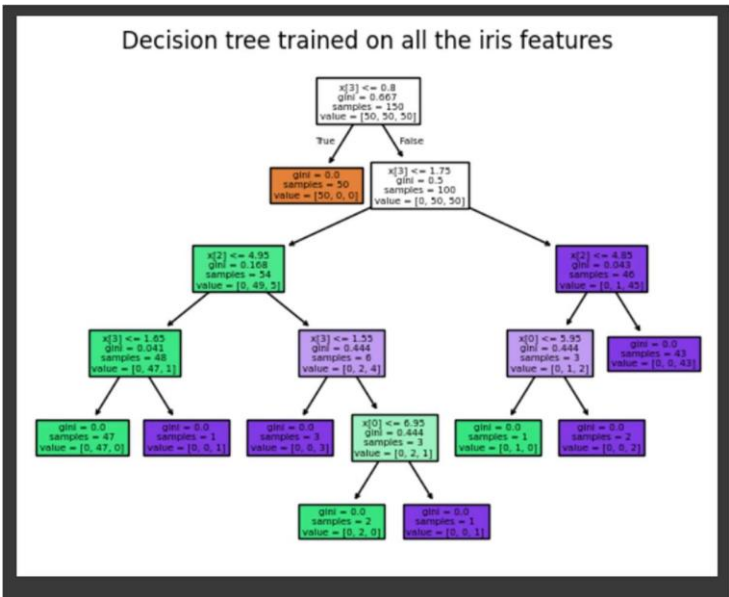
Decision tree trained on all the iris features

x[3] <= 0.8
gini = 0.667
samples = 150
value = [50, 50, 50]

True

False

gini = 0.0
samples = 50
value = [50, 0, 0]

x[3] <= 1.75
gini = 0.5
samples = 100
value = [0, 50, 50]

x[2] <= 4.95
gini = 0.168
samples = 54
value = [0, 49, 5]

x[2] <= 4.85
gini = 0.043
samples = 46
value = [0, 1, 45]

x[3] <= 1.65
gini = 0.041
samples = 48
value = [0, 47, 1]

x[3] <= 1.55
gini = 0.444
samples = 6
value = [0, 2, 4]

x[0] <= 5.95
gini = 0.444
samples = 3
value = [0, 1, 2]

gini = 0.0
samples = 43
value = [0, 0, 43]

gini = 0.0
samples = 47
value = [0, 47, 0]

gini = 0.0
samples = 1
value = [0, 0, 1]

gini = 0.0
samples = 3
value = [0, 0, 3]

x[0] <= 6.95
gini = 0.444
samples = 3
value = [0, 2, 1]

gini = 0.0
samples = 1
value = [0, 1, 0]

gini = 0.0
samples = 2
value = [0, 0, 2]

gini = 0.0
samples = 2
value = [0, 2, 0]

gini = 0.0
samples = 1
value = [0, 0, 1]